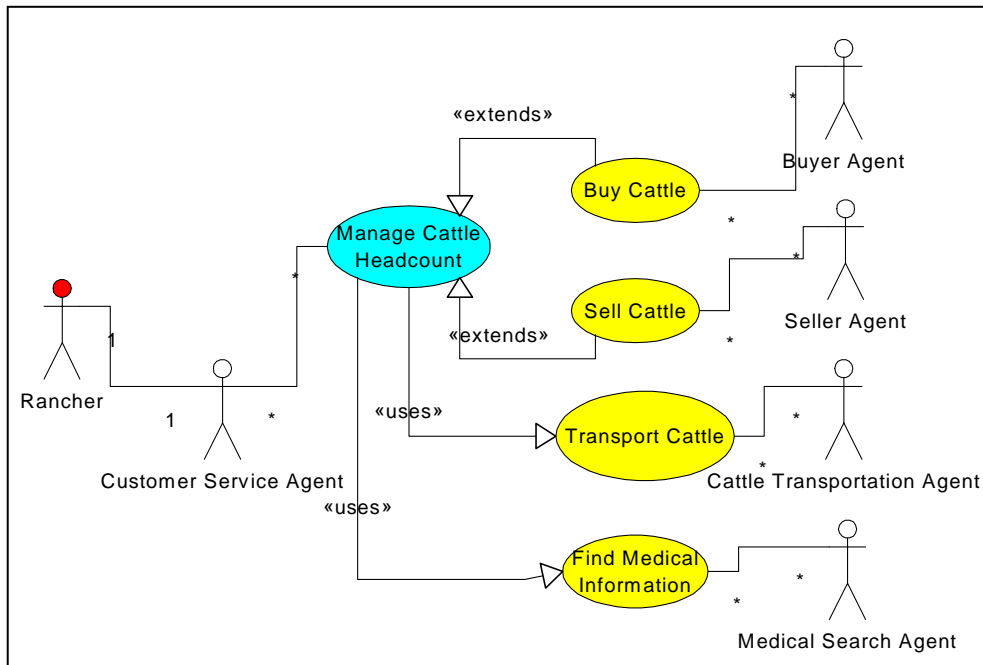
«extends»

*

Buyer Agent

Buy Cattle

*

Manage Cattle Headcount

*

*

Sell Cattle

Seller Agent

1

«extends»

*

Rancher

1

*

«uses»

Transport Cattle

*

*

Customer Service Agent

Cattle Transportation Agent

«uses»

Find Medical Information

*

*

Medical Search Agent